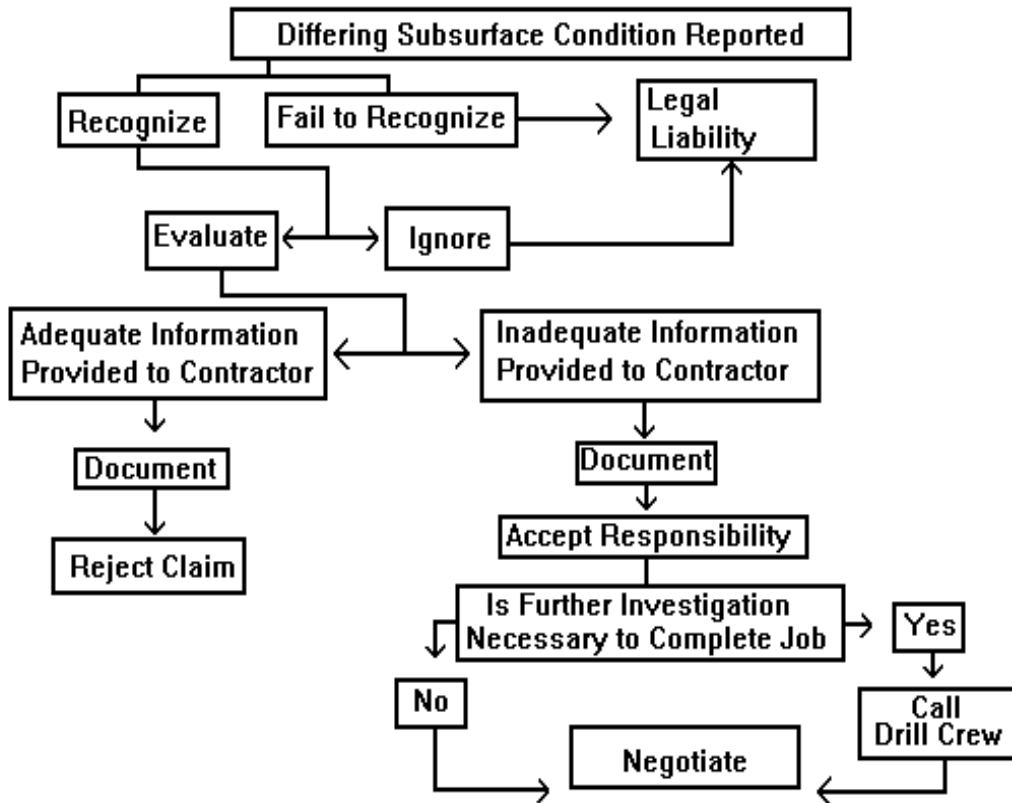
Differing Subsurface Condition Reported

Recognize

Fail to Recognize

Legal Liability

Evaluate

Ignore

Adequate Information Provided to Contractor

Inadequate Information Provided to Contractor

Document

Reject Claim

Document

Accept Responsibility

Is Further Investigation Necessary to Complete Job

Yes

No

Call Drill Crew

Negotiate